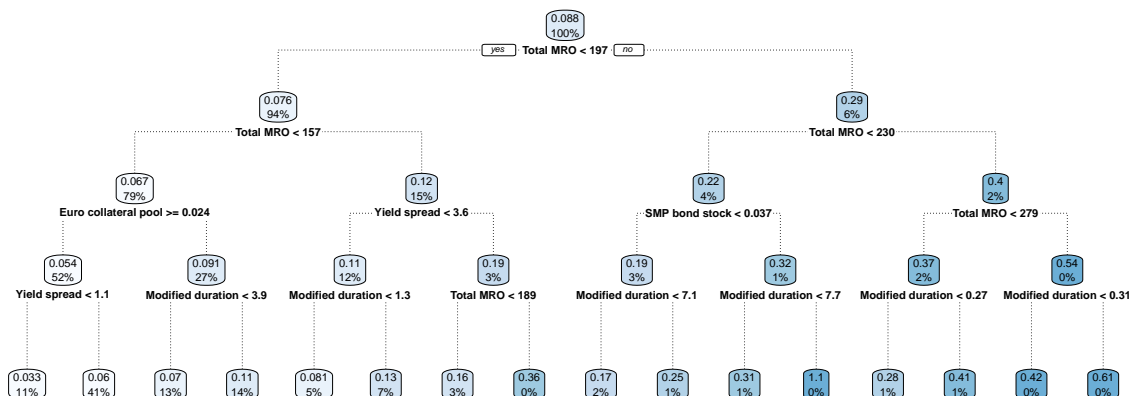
0.088
100%

yes Total MRO < 197 no

0.076
94%

Total MRO < 157

0.29
6%

Total MRO < 230

0.067
79%

Euro collateral pool >= 0.024

0.12
15%

Yield spread < 3.6

0.22
4%

SMP bond stock < 0.037

0.4
2%

Total MRO < 279

0.054
52%

Yield spread < 1.1

0.091
27%

Modified duration < 3.9

0.11
12%

Modified duration < 1.3

0.19
3%

Total MRO < 189

0.19
3%

Modified duration < 7.1

0.32
1%

Modified duration < 7.7

0.37
2%

Modified duration < 0.27

0.54
0%

Modified duration < 0.31

0.033
11%

0.06
41%

0.07
13%

0.11
14%

0.081
5%

0.13
7%

0.16
3%

0.36
0%

0.17
2%

0.25
1%

0.31
1%

1.1
0%

0.28
1%

0.41
1%

0.42
0%

0.61
0%